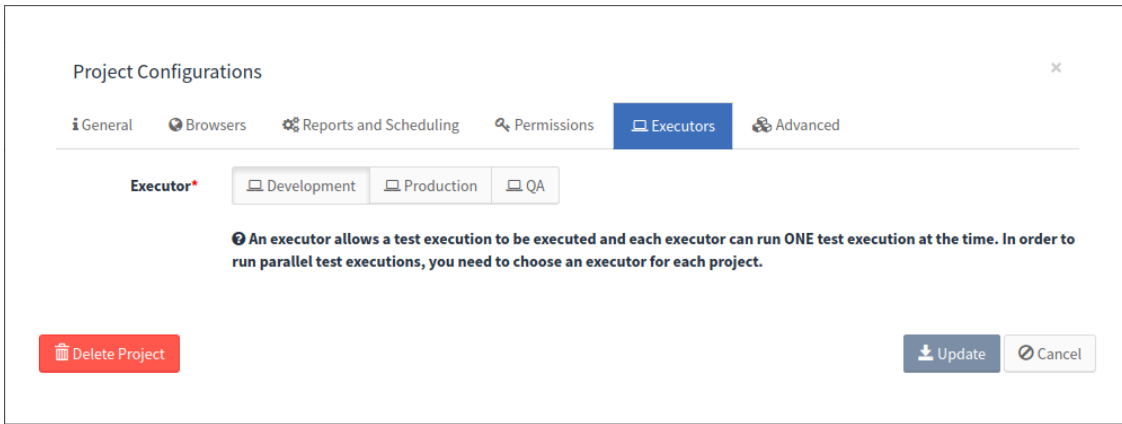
Project Configurations

×

General Browsers Reports and Scheduling Permissions Executors Advanced

Executor*

Development Production QA

An executor allows a test execution to be executed and each executor can run ONE test execution at the time. In order to run parallel test executions, you need to choose an executor for each project.

Delete Project

Update Cancel